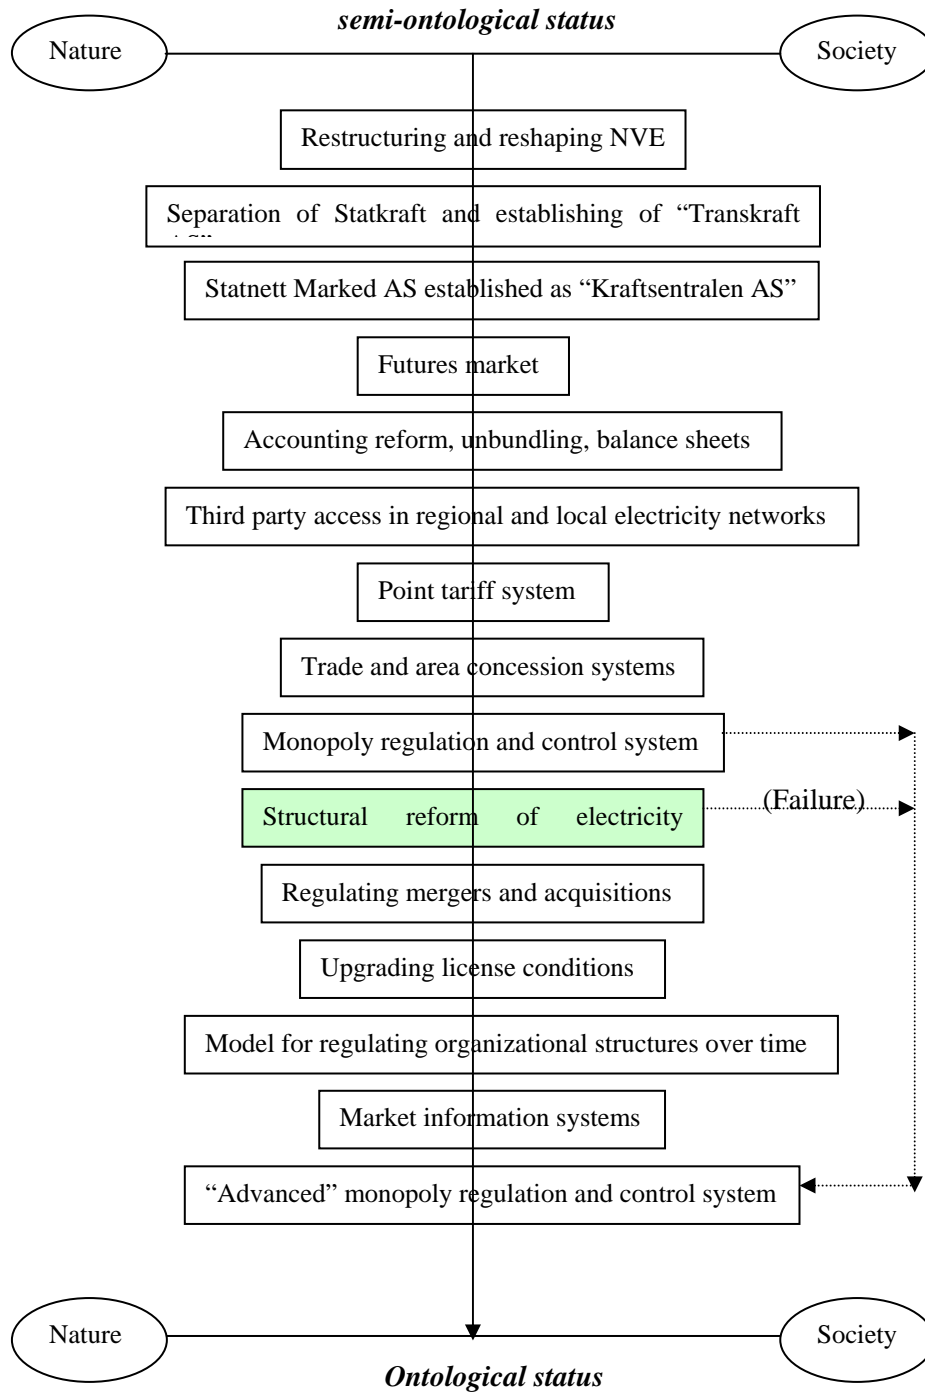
*semi-ontological status*

Nature

Society

Restructuring and reshaping NVE

Separation of Statkraft and establishing of "Transkraft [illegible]

Statnett Marked AS established as "Kraftsentralen AS"

Futures market

Accounting reform, unbundling, balance sheets

Third party access in regional and local electricity networks

Point tariff system

Trade and area concession systems

Monopoly regulation and control system

Structural reform of electricity

(Failure)

Regulating mergers and acquisitions

Upgrading license conditions

Model for regulating organizational structures over time

Market information systems

"Advanced" monopoly regulation and control system

Nature

Society

*Ontological status*